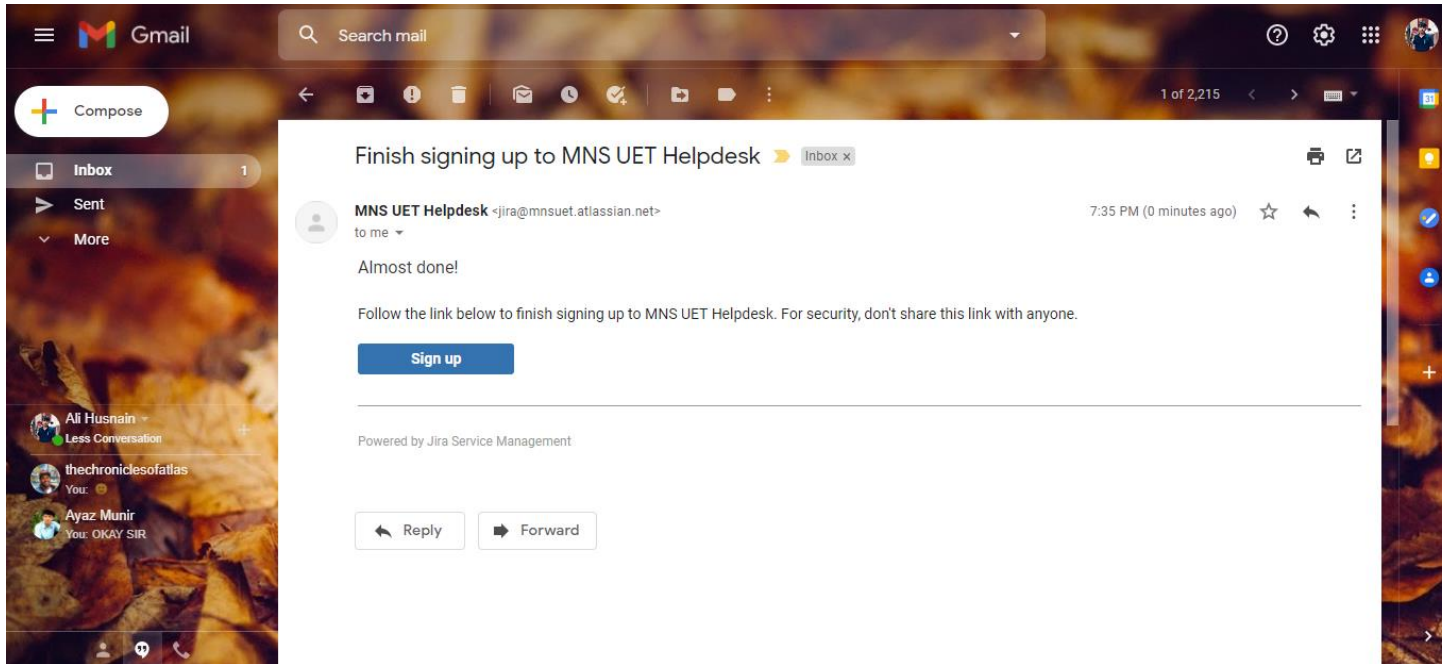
Gmail

Search mail

Compose

Inbox 1

Sent

More

Ali Husnain
Less Conversation

thechroniclesofatlas
You:

Ayaz Munir
You: OKAY SIR

1 of 2,215

Finish signing up to MNS UET Helpdesk Inbox ×

MNS UET Helpdesk <jira@mnsuet.atlassian.net>
to me

7:35 PM (0 minutes ago)

Almost done!

Follow the link below to finish signing up to MNS UET Helpdesk. For security, don't share this link with anyone.

Sign up

Powered by Jira Service Management

Reply

Forward